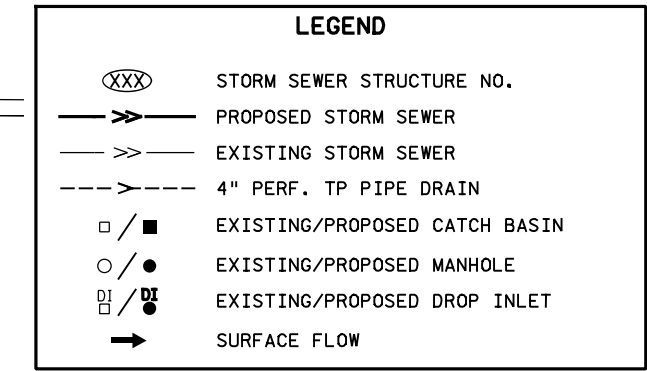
LEGEND

XXX STORM SEWER STRUCTURE NO.

PROPOSED STORM SEWER

EXISTING STORM SEWER

4" PERF. TP PIPE DRAIN

EXISTING/PROPOSED CATCH BASIN

EXISTING/PROPOSED MANHOLE

DI / DI EXISTING/PROPOSED DROP INLET

SURFACE FLOW